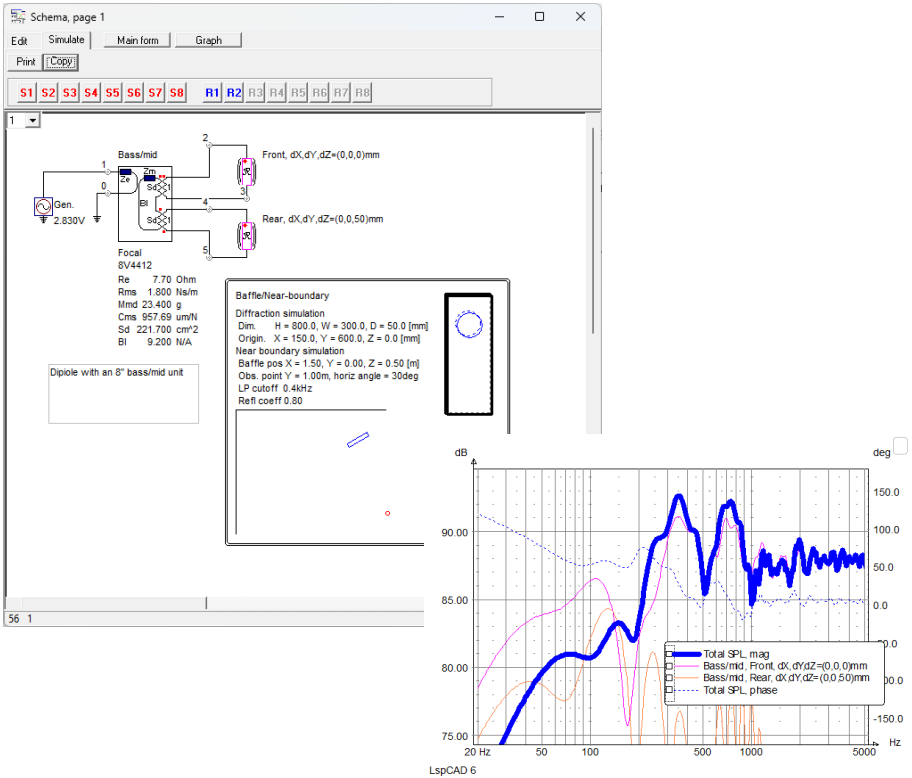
Schema, page 1

Edit Simulate Main form Graph

Print Copy

S1 S2 S3 S4 S5 S6 S7 S8 R1 R2 R3 R4 R5 R6 R7 R8

1

Bass/mid

1

0

Gen.
2.830V

Ze

Zm

Sd

Bl

Sd

2

3

4

5

Front, dX,dY,dZ=(0,0,0)mm

Rear, dX,dY,dZ=(0,0,50)mm

Focal
8V4412

| | | |
|---|---|---|
| Re | 7.70 | Ohm |
| Rms | 1.800 | Ns/m |
| Mmd | 23.400 | g |
| Cms | 957.69 | um/N |
| Sd | 221.700 | cm^2 |
| Bl | 9.200 | N/A |

Dipiole with an 8" bass/mid unit

Baffle/Near-boundary
Diffraction simulation
Dim. H = 800.0, W = 300.0, D = 50.0 [mm]
Origin. X = 150.0, Y = 600.0, Z = 0.0 [mm]
Near boundary simulation
Baffle pos X = 1.50, Y = 0.00, Z = 0.50 [m]
Obs. point Y = 1.00m, horiz angle = 30deg
LP cutoff 0.4kHz
Refl coeff 0.80

56 1

dB

deg

90.00

85.00

80.00

75.00

150.0

100.0

50.0

0.0

-150.0

20 Hz 50 100 200 500 1000 2000 5000

Hz

Total SPL, mag
Bass/mid, Front, dX,dY,dZ=(0,0,0)mm
Bass/mid, Rear, dX,dY,dZ=(0,0,50)mm
Total SPL, phase

LspCAD 6